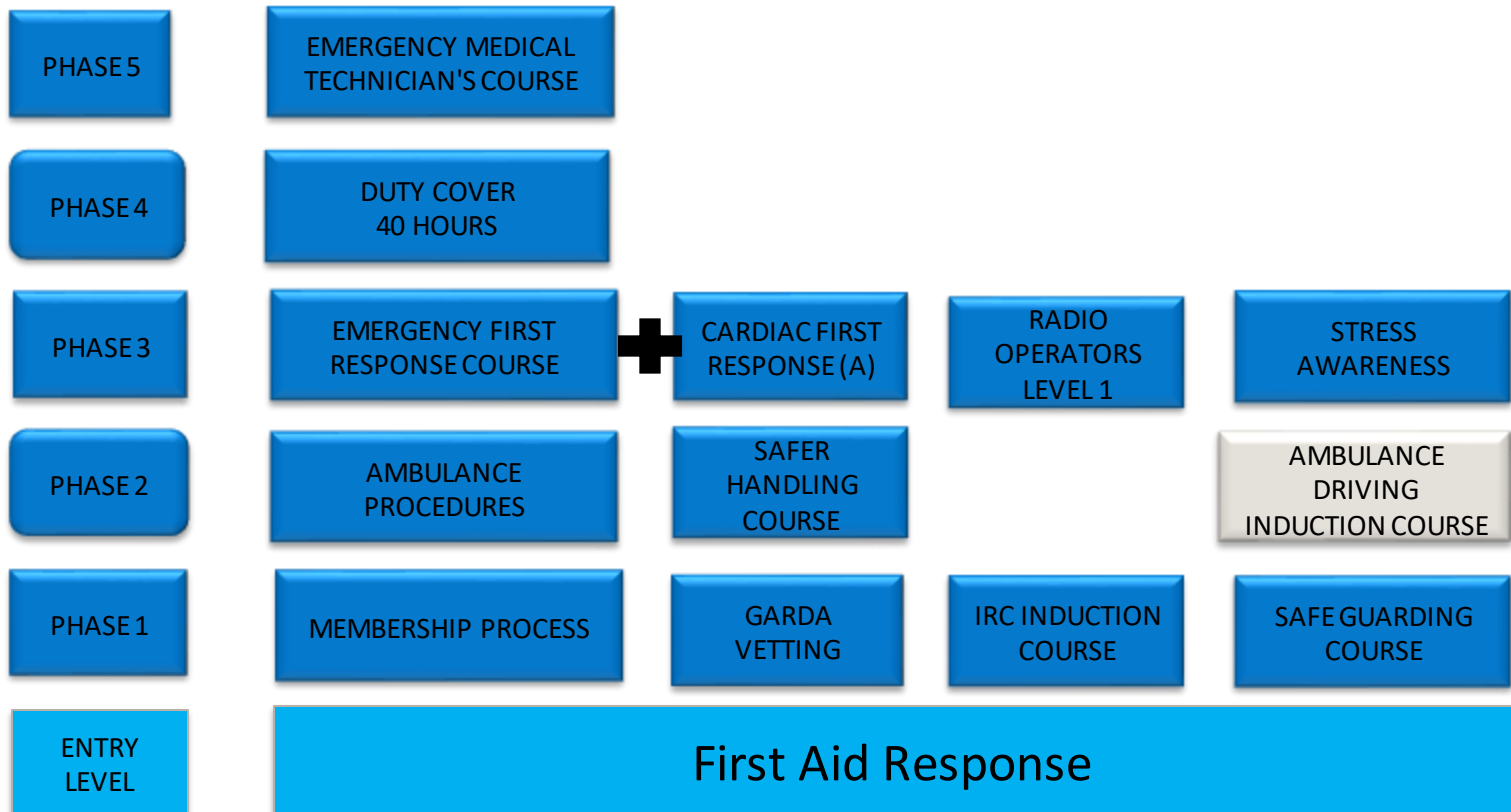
PHASE 5

EMERGENCY MEDICAL TECHNICIAN'S COURSE

PHASE 4

DUTY COVER 40 HOURS

PHASE 3

EMERGENCY FIRST RESPONSE COURSE

CARDIAC FIRST RESPONSE (A)

RADIO OPERATORS LEVEL 1

STRESS AWARENESS

PHASE 2

AMBULANCE PROCEDURES

SAFER HANDLING COURSE

AMBULANCE DRIVING INDUCTION COURSE

PHASE 1

MEMBERSHIP PROCESS

GARDA VETTING

IRC INDUCTION COURSE

SAFE GUARDING COURSE

ENTRY LEVEL

First Aid Response